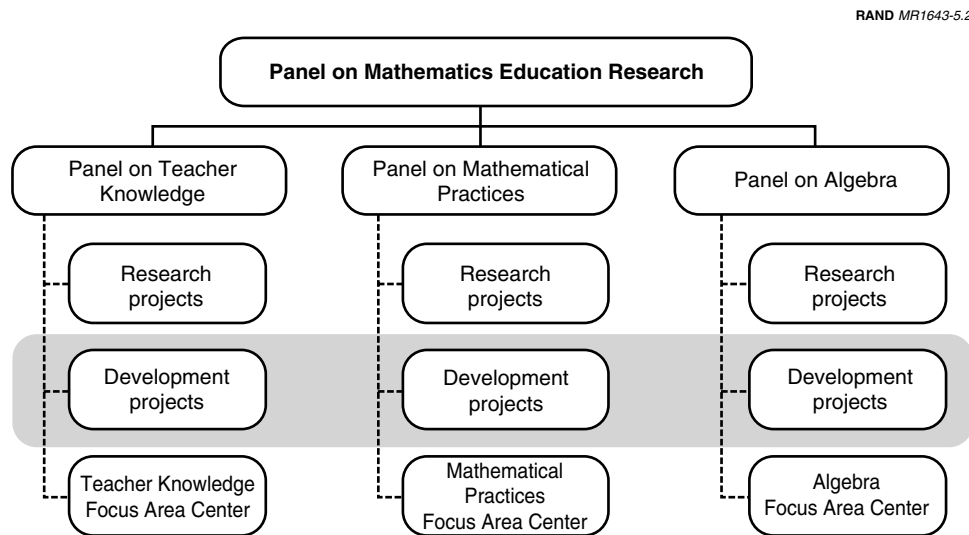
RAND MR1643-5.2

Panel on Mathematics Education Research

Panel on Teacher Knowledge

Research projects

Development projects

Teacher Knowledge Focus Area Center

Panel on Mathematical Practices

Research projects

Development projects

Mathematical Practices Focus Area Center

Panel on Algebra

Research projects

Development projects

Algebra Focus Area Center